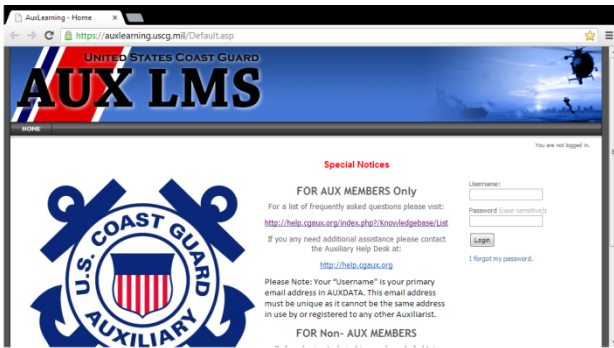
AuxLearning - Home

https://auxlearning.uscg.mil/Default.asp

UNITED STATES COAST GUARD

AUX LMS

HOME

You are not logged in.

Special Notices

U.S. COAST GUARD AUXILIARY

FOR AUX MEMBERS Only

For a list of frequently asked questions please visit:

http://help.cgaux.org/index.php?/Knowledgebase/List

If you any need additional assistance please contact the Auxiliary Help Desk at:

http://help.cgaux.org

Please Note: Your "Username" is your primary email address in AUXDATA. This email address must be unique as it cannot be the same address in use by or registered to any other Auxiliarist.

FOR Non- AUX MEMBERS

Username:

Password (case-sensitive):

Login

I forgot my password.